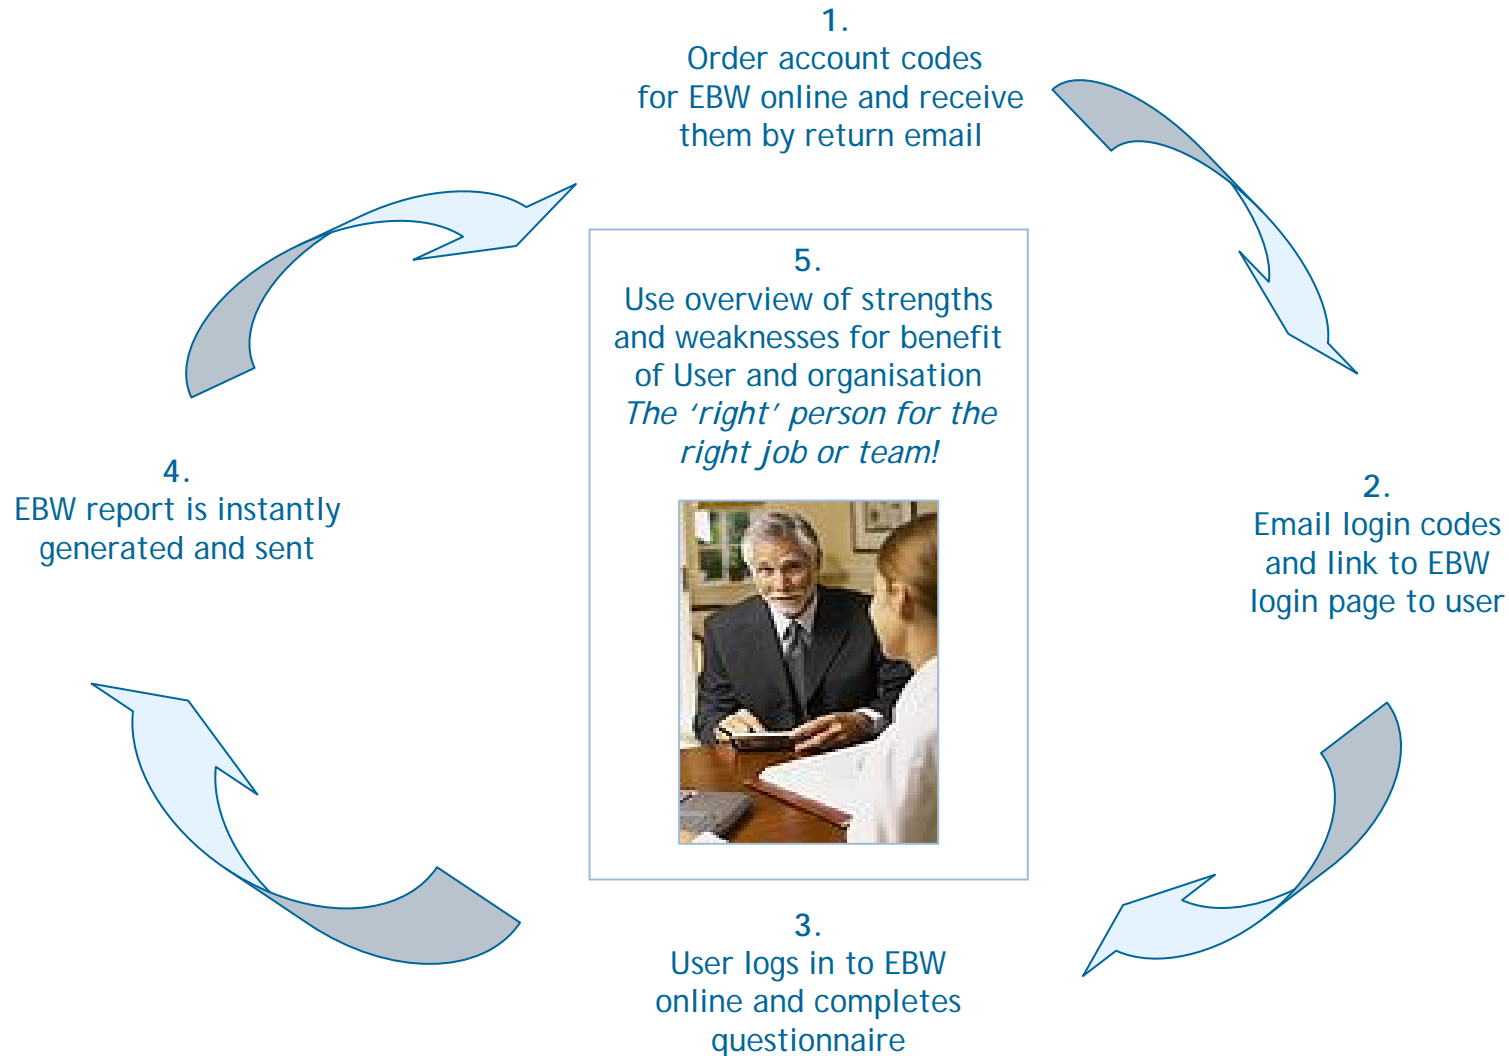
1.
Order account codes for EBW online and receive them by return email

5.
Use overview of strengths and weaknesses for benefit of User and organisation
*The 'right' person for the right job or team!*

2.
Email login codes and link to EBW login page to user

3.
User logs in to EBW online and completes questionnaire

4.
EBW report is instantly generated and sent